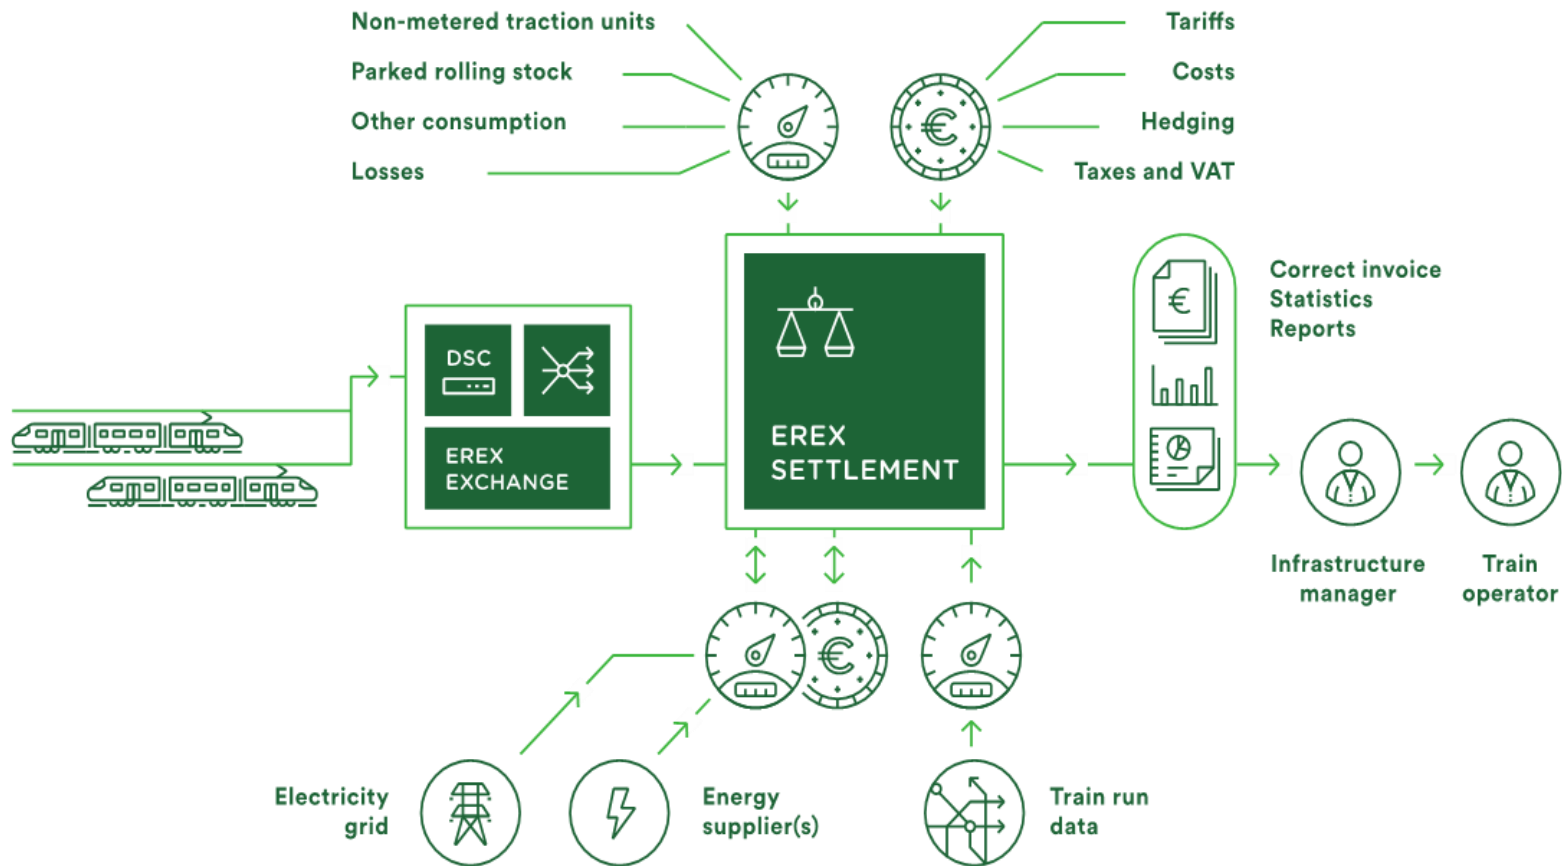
Non-metered traction units
Parked rolling stock
Other consumption
Losses

Tariffs
Costs
Hedging
Taxes and VAT

DSC
EREX EXCHANGE

EREX SETTLEMENT

Correct invoice
Statistics
Reports

Infrastructure manager

Train operator

Electricity grid

Energy supplier(s)

Train run data